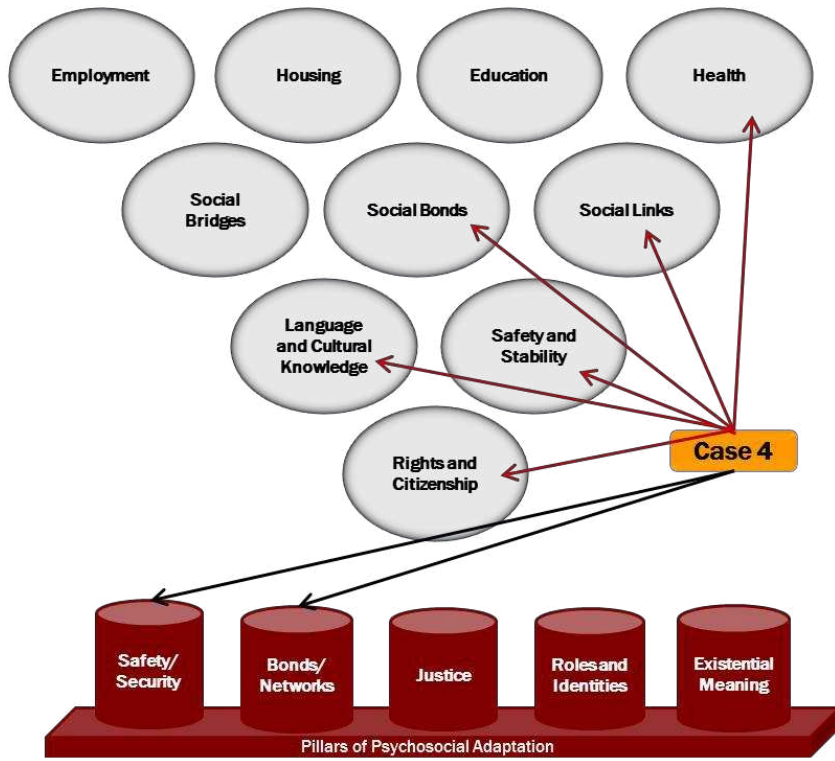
Employment

Housing

Education

Health

Social Bridges

Social Bonds

Social Links

Language and Cultural Knowledge

Safety and Stability

Rights and Citizenship

Case 4

Safety/ Security

Bonds/ Networks

Justice

Roles and Identities

Existential Meaning

Pillars of Psychosocial Adaptation